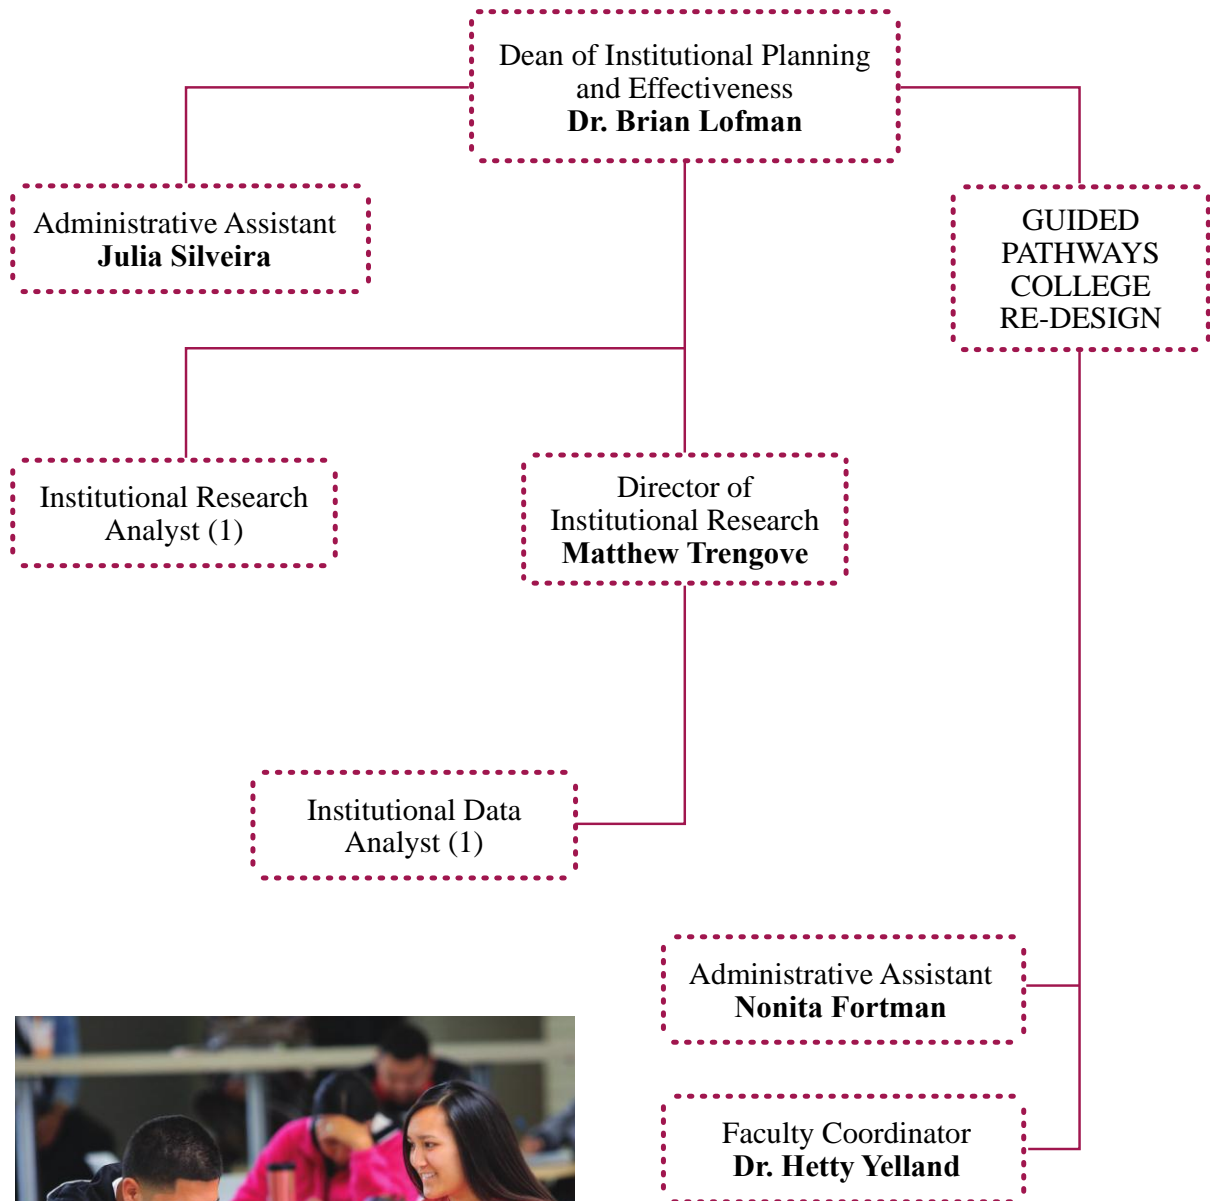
Dean of Institutional Planning and Effectiveness
**Dr. Brian Lofman**

Administrative Assistant
**Julia Silveira**

GUIDED PATHWAYS COLLEGE RE-DESIGN

Institutional Research Analyst (1)

Director of Institutional Research
**Matthew Trengove**

Institutional Data Analyst (1)

Administrative Assistant
**Nonita Fortman**

Faculty Coordinator
**Dr. Hetty Yelland**